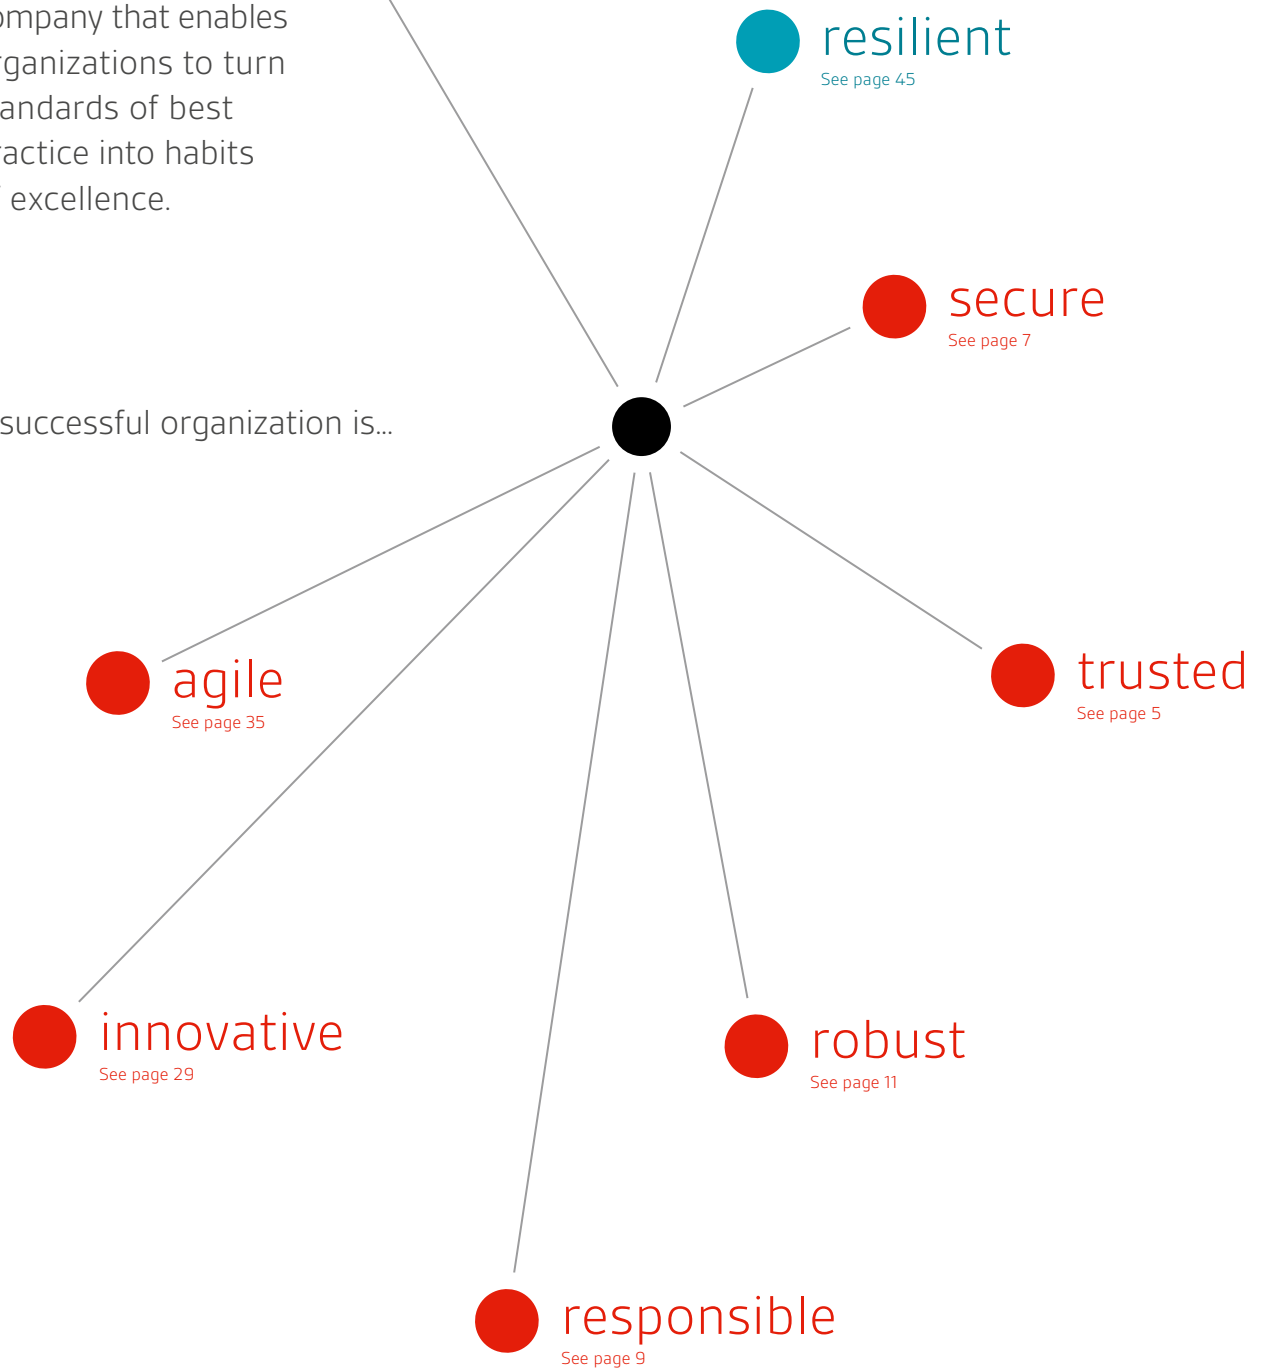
ompany that enables
rganizations to turn
andards of best
ractice into habits
excellence.

successful organization is...

resilient
See page 45

secure
See page 7

agile
See page 35

trusted
See page 5

innovative
See page 29

robust
See page 11

responsible
See page 9